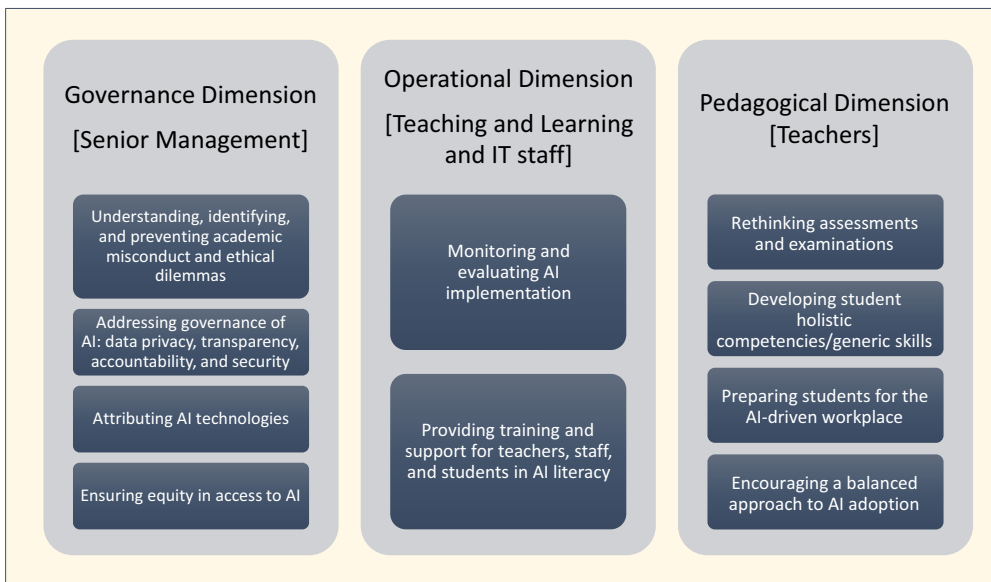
Governance Dimension
[Senior Management]

Understanding, identifying, and preventing academic misconduct and ethical dilemmas

Addressing governance of AI: data privacy, transparency, accountability, and security

Attributing AI technologies

Ensuring equity in access to AI

Operational Dimension
[Teaching and Learning and IT staff]

Monitoring and evaluating AI implementation

Providing training and support for teachers, staff, and students in AI literacy

Pedagogical Dimension
[Teachers]

Rethinking assessments and examinations

Developing student holistic competencies/generic skills

Preparing students for the AI-driven workplace

Encouraging a balanced approach to AI adoption